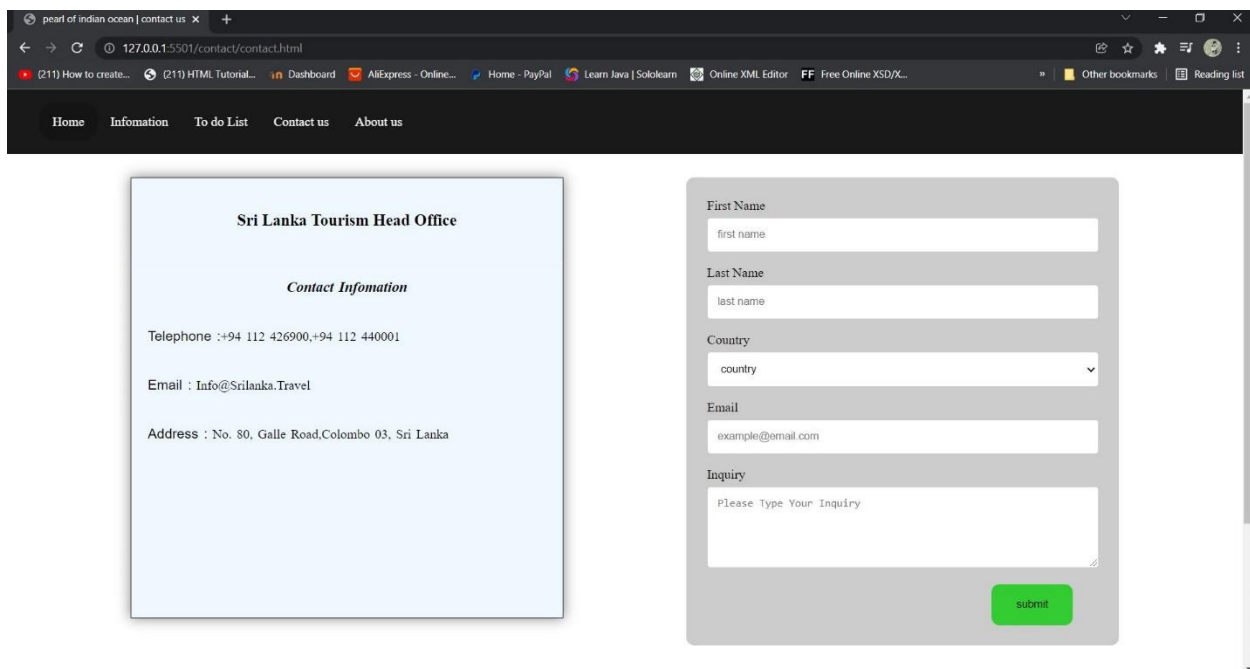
pearl of indian ocean | contact us ×  +

127.0.0.1:5501/contact/contact.html

(211) How to create...  (211) HTML Tutorial...  Dashboard  AliExpress - Online...  Home - PayPal  Learn Java | Sololearn  Online XML Editor  FF Free Online XSD/X...  »  Other bookmarks  Reading list

Home  Infomation  To do List  Contact us  About us

Sri Lanka Tourism Head Office

Contact Infomation

Telephone :+94 112 426900,+94 112 440001

Email : Info@Srilanka.Travel

Address : No. 80, Galle Road,Colombo 03, Sri Lanka

First Name
first name
Last Name
last name
Country
country
Email
example@email.com
Inquiry
Please Type Your Inquiry
submit